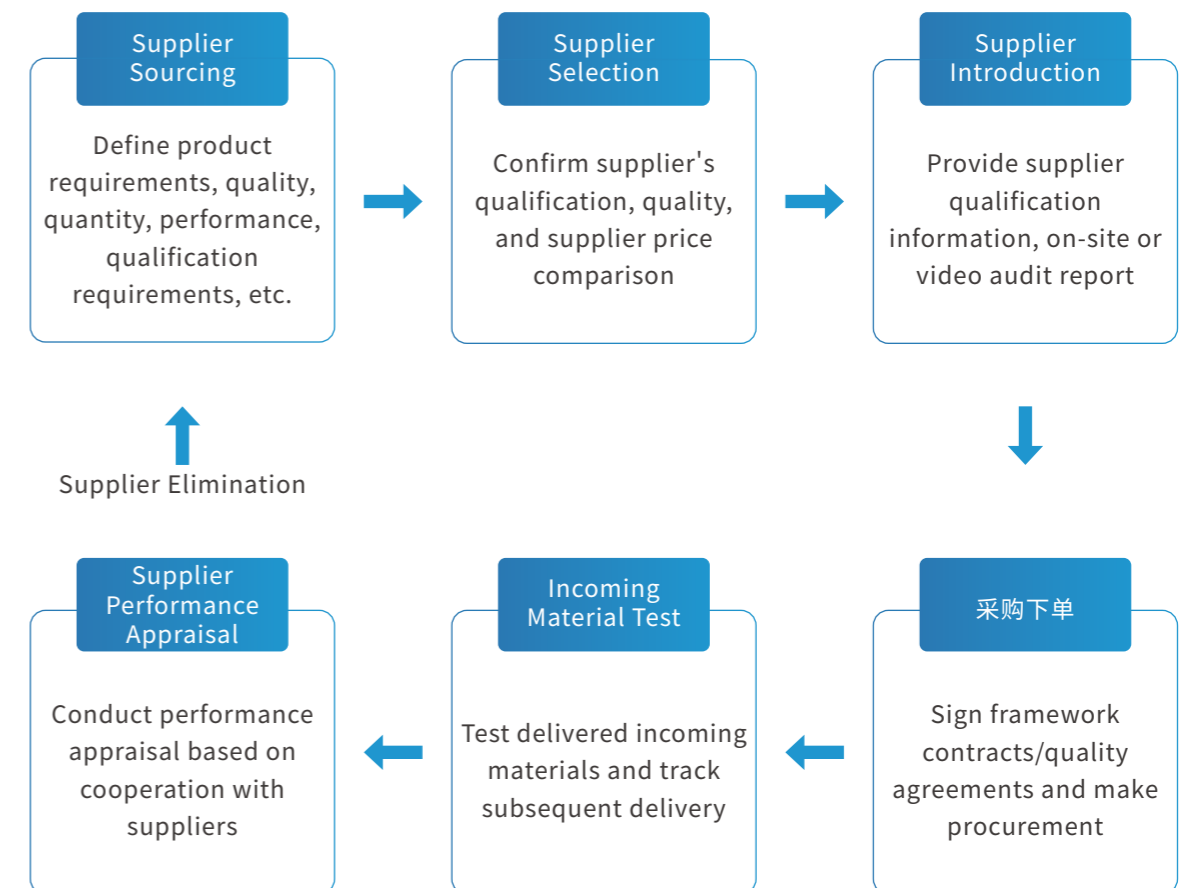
Supplier Sourcing

Define product requirements, quality, quantity, performance, qualification requirements, etc.

Supplier Selection

Confirm supplier's qualification, quality, and supplier price comparison

Supplier Introduction

Provide supplier qualification information, on-site or video audit report

Supplier Elimination

采购下单

Sign framework contracts/quality agreements and make procurement

Incoming Material Test

Test delivered incoming materials and track subsequent delivery

Supplier Performance Appraisal

Conduct performance appraisal based on cooperation with suppliers